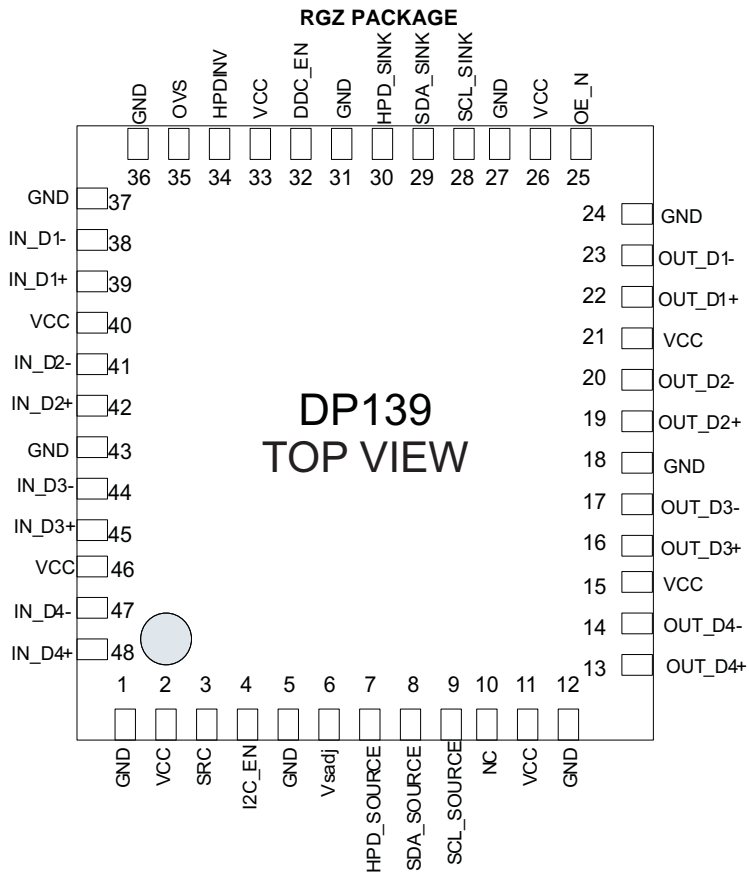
RGZ PACKAGE

GND OVS HPDINV VCC DDC_EN GND HPD_SINK SDA_SINK SCL_SINK GND VCC OE_N

36 35 34 33 32 31 30 29 28 27 26 25

GND 37
IN_D1- 38
IN_D1+ 39
VCC 40
IN_D2- 41
IN_D2+ 42
GND 43
IN_D3- 44
IN_D3+ 45
VCC 46
IN_D4- 47
IN_D4+ 48

24 GND
23 OUT_D1-
22 OUT_D1+
21 VCC
20 OUT_D2-
19 OUT_D2+
18 GND
17 OUT_D3-
16 OUT_D3+
15 VCC
14 OUT_D4-
13 OUT_D4+

DP139
TOP VIEW

1 2 3 4 5 6 7 8 9 10 11 12

GND VCC SRC I2C_EN GND Vsadj HPD_SOURCE SDA_SOURCE SCL_SOURCE NC VCC GND